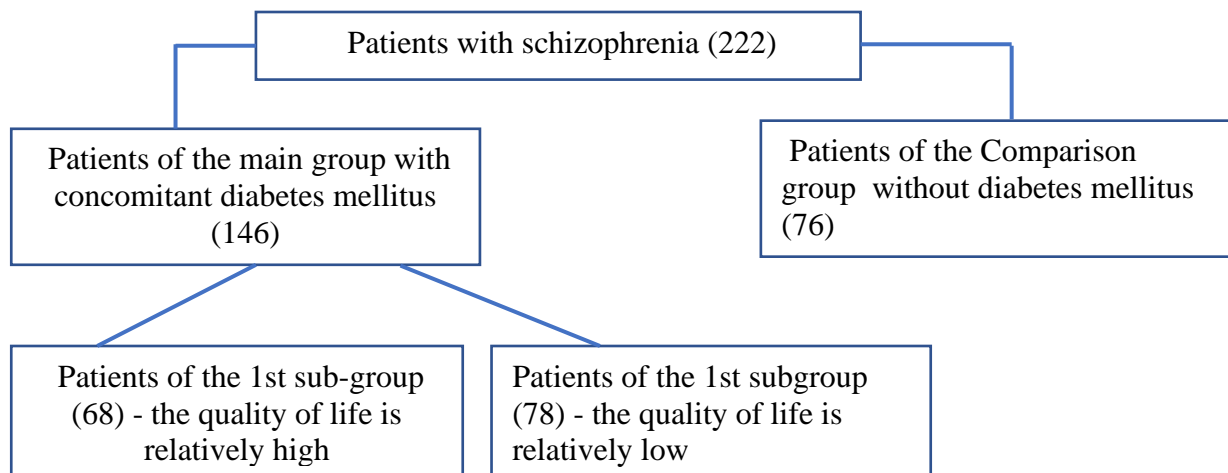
Patients with schizophrenia (222)

Patients of the main group with concomitant diabetes mellitus (146)

Patients of the Comparison group without diabetes mellitus (76)

Patients of the 1st sub-group (68) - the quality of life is relatively high

Patients of the 1st subgroup (78) - the quality of life is relatively low